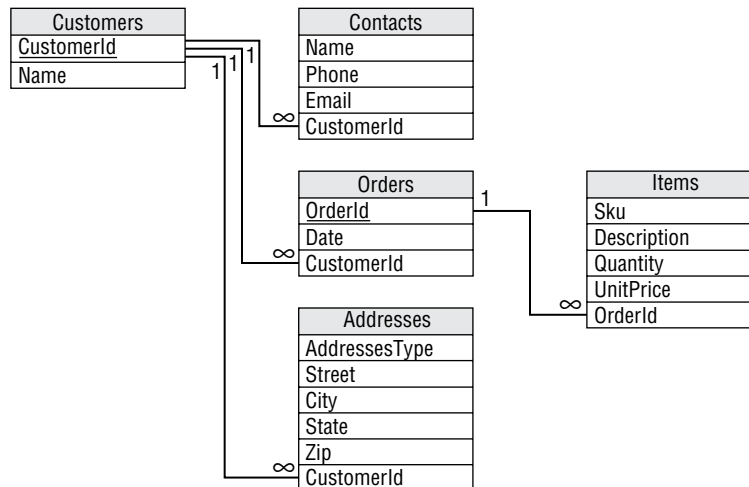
Customers
CustomerId
Name

1
1
1

Contacts
Name
Phone
Email
∞
CustomerId

Orders
OrderId
Date
∞
CustomerId

1

Items
Sku
Description
Quantity
UnitPrice
∞
OrderId

Addresses
AddressesType
Street
City
State
Zip
∞
CustomerId